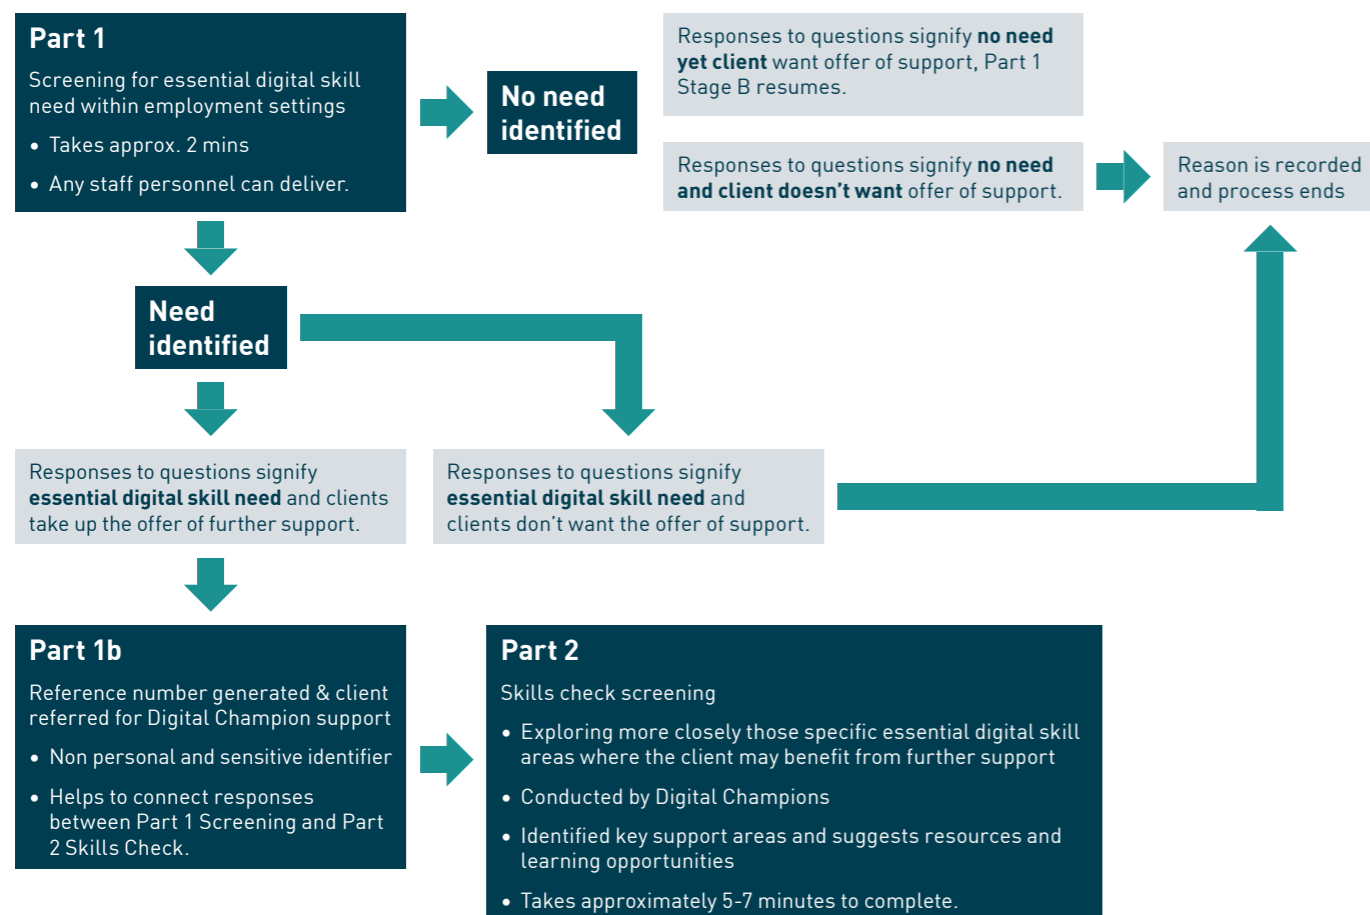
Part 1

Screening for essential digital skill need within employment settings

• Takes approx. 2 mins

• Any staff personnel can deliver.

No need identified

Responses to questions signify **no need yet client** want offer of support, Part 1 Stage B resumes.

Responses to questions signify **no need and client doesn't want** offer of support.

Reason is recorded and process ends

Need identified

Responses to questions signify **essential digital skill need** and clients take up the offer of further support.

Responses to questions signify **essential digital skill need** and clients don't want the offer of support.

Part 1b

Reference number generated & client referred for Digital Champion support

• Non personal and sensitive identifier

• Helps to connect responses between Part 1 Screening and Part 2 Skills Check.

Part 2

Skills check screening

• Exploring more closely those specific essential digital skill areas where the client may benefit from further support

• Conducted by Digital Champions

• Identified key support areas and suggests resources and learning opportunities

• Takes approximately 5-7 minutes to complete.